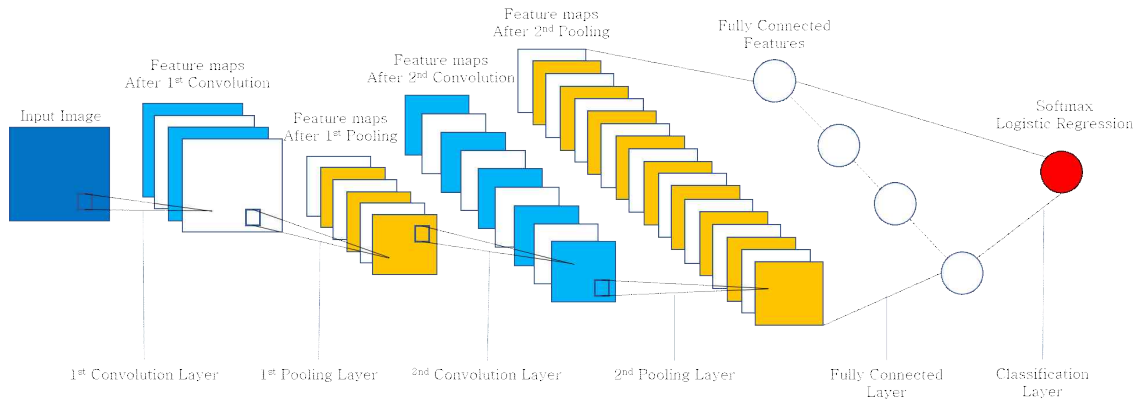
Input Image

Feature maps
After 1$^{st}$ Convolution

Feature maps
After 1$^{st}$ Pooling

Feature maps
After 2$^{nd}$ Convolution

Feature maps
After 2$^{nd}$ Pooling

Fully Connected
Features

Softmax
Logistic Regression

1$^{st}$ Convolution Layer

1$^{st}$ Pooling Layer

2$^{nd}$ Convolution Layer

2$^{nd}$ Pooling Layer

Fully Connected
Layer

Classification
Layer